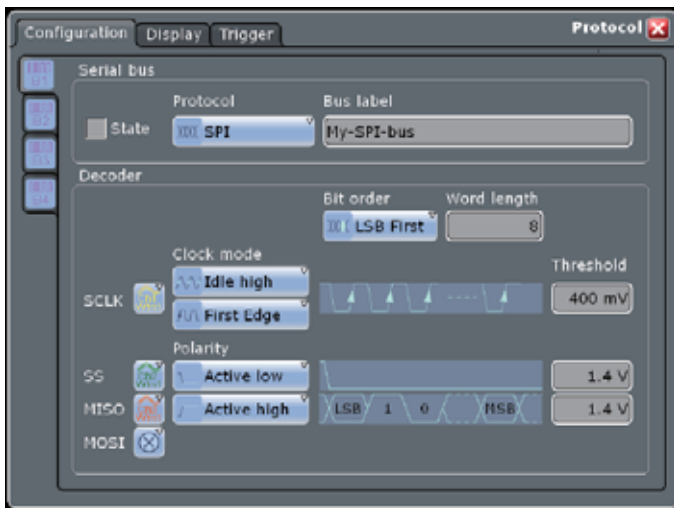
Configuration Display Trigger

Protocol

Serial bus

State

Protocol

SPI

Bus label

My-SPI-bus

Decoder

Bit order

LSB First

Word length

8

Clock mode

Idle high

First Edge

Threshold

SCLK

400 mV

Polarity

SS

Active low

1.4 V

MISO

Active high

LSB 1 0 MSB

1.4 V

MOSI